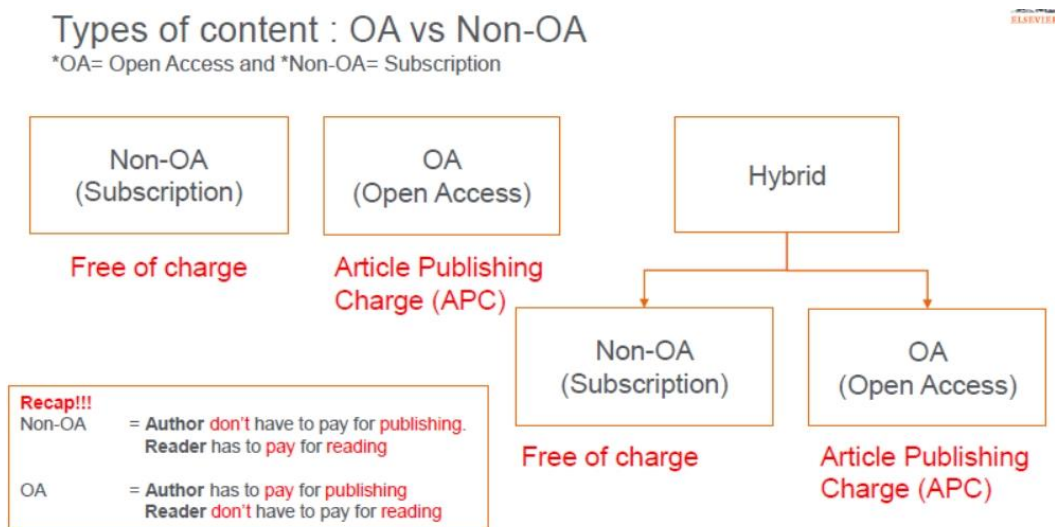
Types of content : OA vs Non-OA
*OA= Open Access and *Non-OA= Subscription

ELSEVIER

Non-OA (Subscription)

Free of charge

OA (Open Access)

Article Publishing Charge (APC)

Hybrid

Non-OA (Subscription)

Free of charge

OA (Open Access)

Article Publishing Charge (APC)

Recap!!!
Non-OA = Author don't have to pay for publishing. Reader has to pay for reading

OA = Author has to pay for publishing Reader don't have to pay for reading